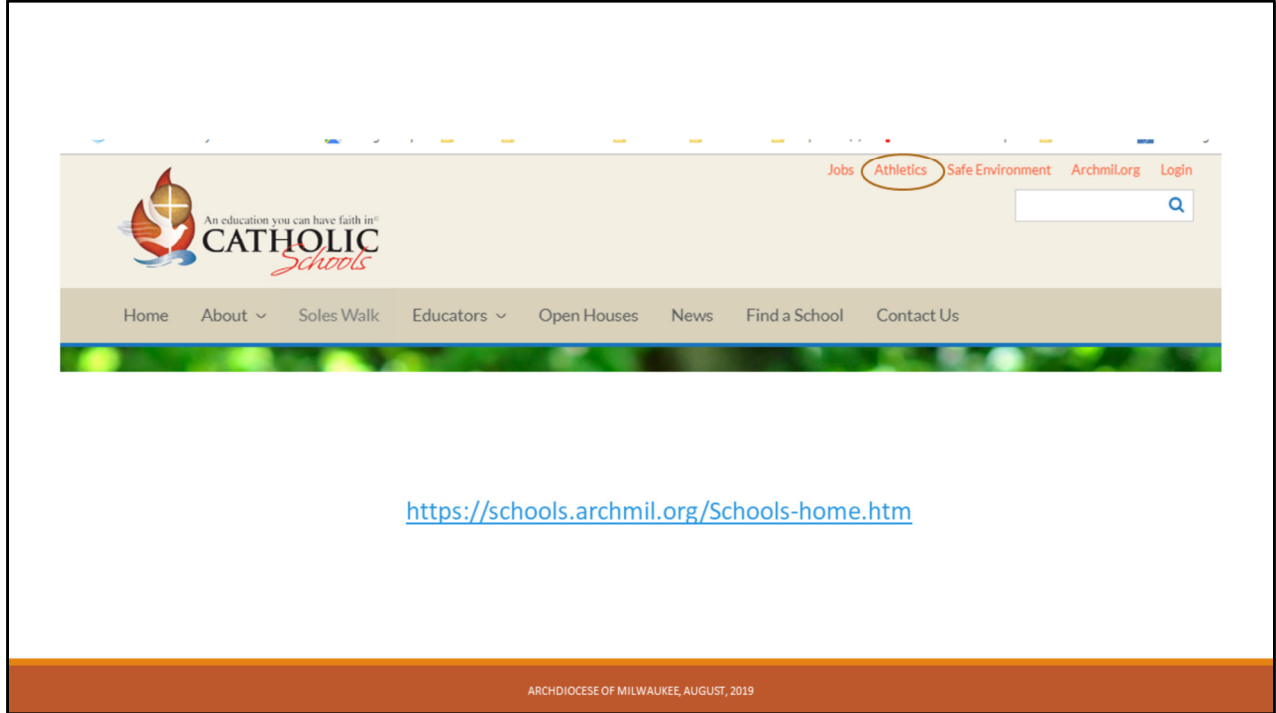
Jobs Athletics Safe Environment Archmil.org Login

An education you can have faith in®
CATHOLIC
Schools

Home About Soles Walk Educators Open Houses News Find a School Contact Us

https://schools.archmil.org/Schools-home.htm

ARCHDIOCESE OF MILWAUKEE, AUGUST, 2019